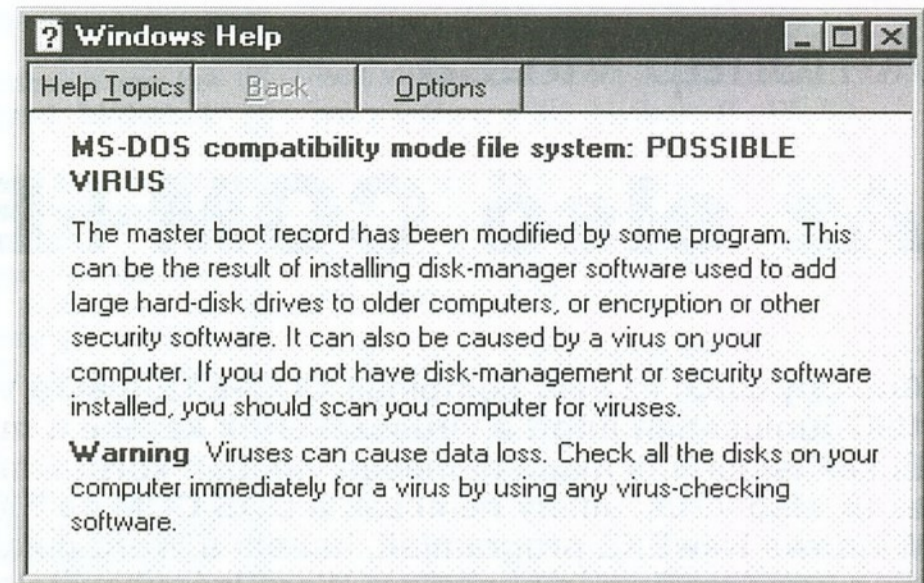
Windows Help

Help Topics | Back | Options

MS-DOS compatibility mode file system: POSSIBLE VIRUS

The master boot record has been modified by some program. This can be the result of installing disk-manager software used to add large hard-disk drives to older computers, or encryption or other security software. It can also be caused by a virus on your computer. If you do not have disk-management or security software installed, you should scan you computer for viruses.

Warning Viruses can cause data loss. Check all the disks on your computer immediately for a virus by using any virus-checking software.